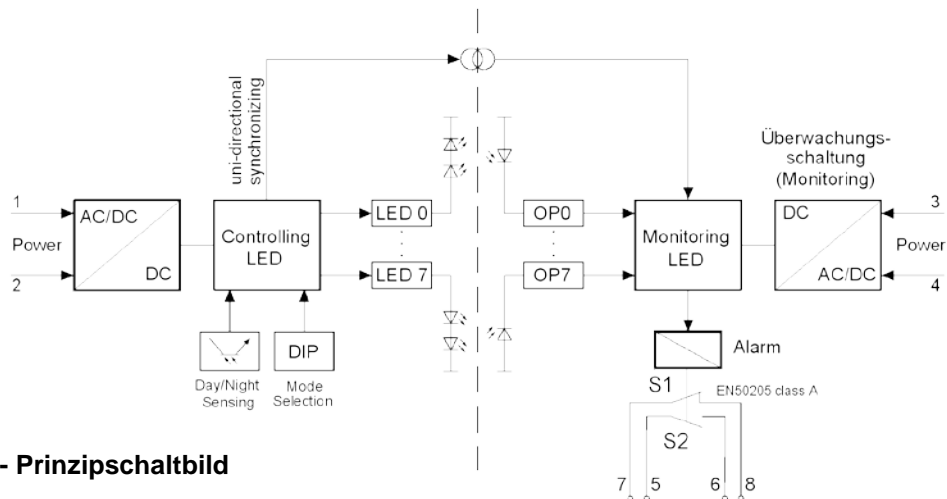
uni-directional synchronizing

Überwachungs-schaltung (Monitoring)

1

Power

2

AC/DC

DC

Controlling LED

LED 0

LED 7

OP0

OP7

Monitoring LED

DC

AC/DC

3

Power

4

DIP

Day/Night Sensing

Mode Selection

Alarm

S1

EN50205 class A

S2

- Prinzipschaltbild

7

5

6

8